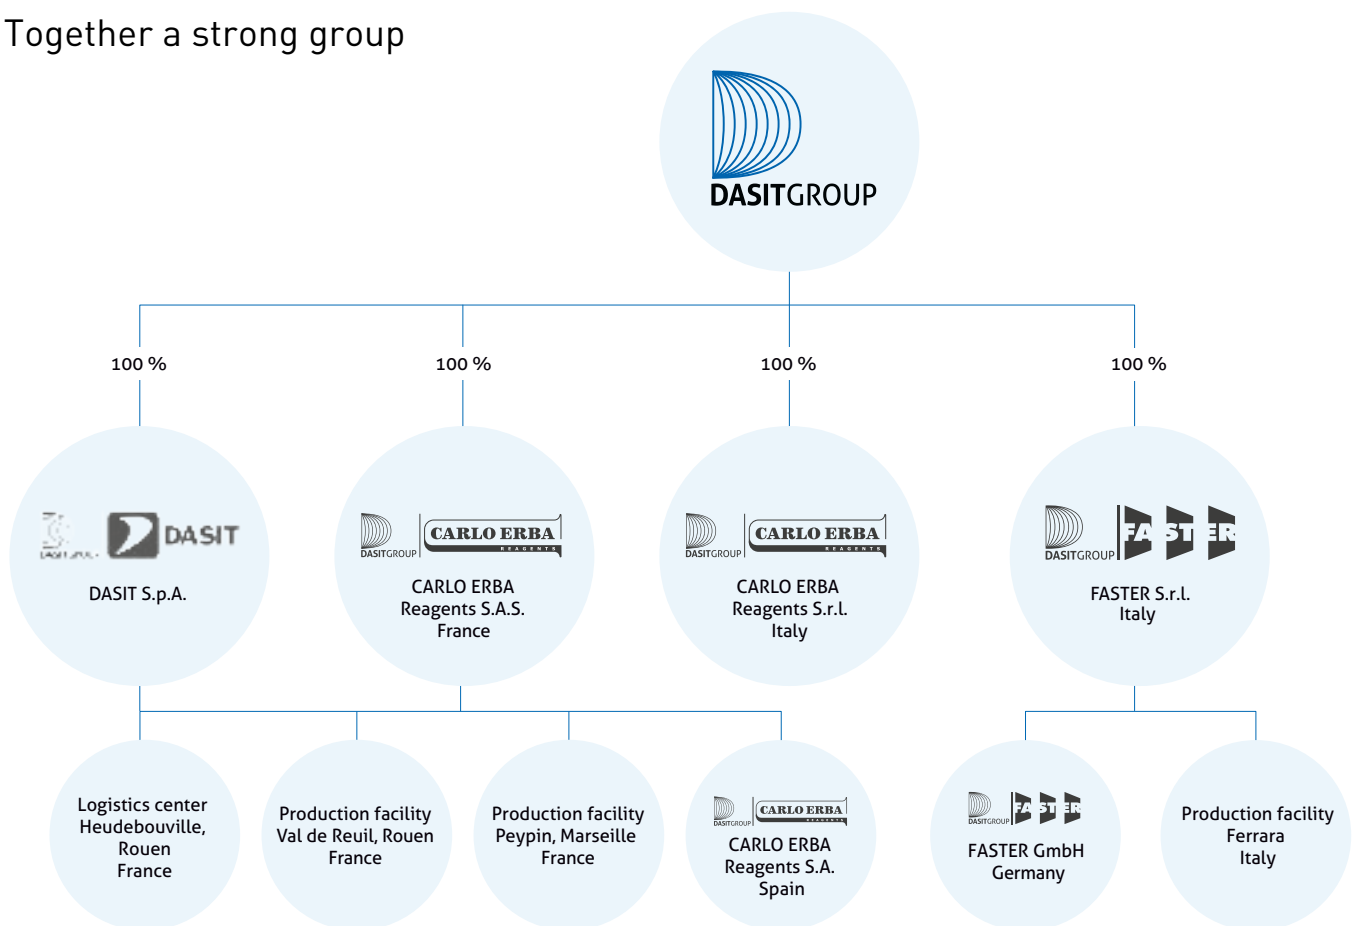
Together a strong group

DASITGROUP

100 %

100 %

100 %

100 %

DASIT

DASIT S.p.A.

DASITGROUP CARLO ERBA REAGENTS

CARLO ERBA Reagents S.A.S. France

DASITGROUP CARLO ERBA REAGENTS

CARLO ERBA Reagents S.r.l. Italy

DASITGROUP FASTER

FASTER S.r.l. Italy

Logistics center Heudebouville, Rouen France

Production facility Val de Reuil, Rouen France

Production facility Peypin, Marseille France

DASITGROUP CARLO ERBA REAGENTS

CARLO ERBA Reagents S.A. Spain

DASITGROUP FASTER

FASTER GmbH Germany

Production facility Ferrara Italy